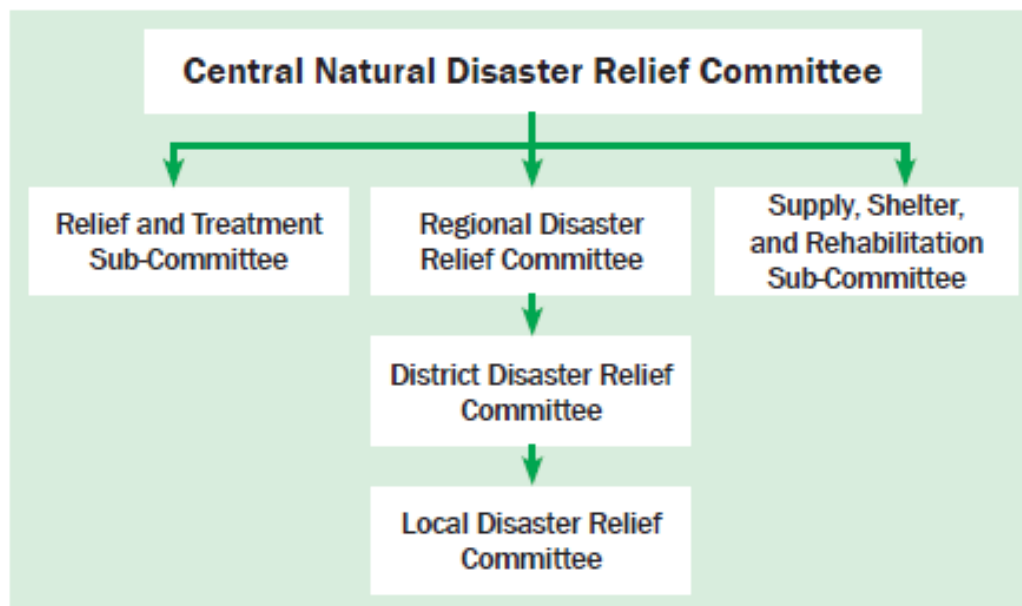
Central Natural Disaster Relief Committee

Relief and Treatment Sub-Committee

Regional Disaster Relief Committee

Supply, Shelter, and Rehabilitation Sub-Committee

District Disaster Relief Committee

Local Disaster Relief Committee